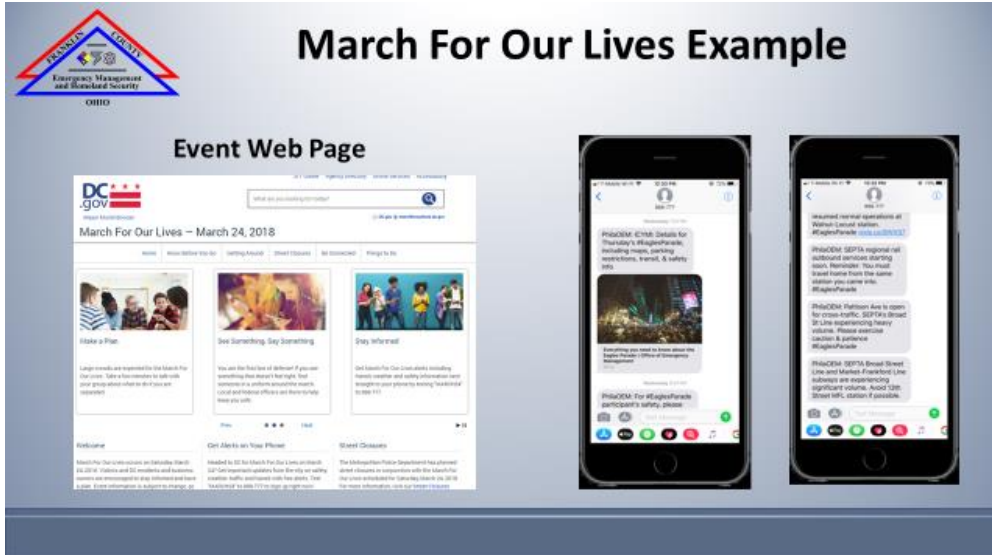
FRANKLIN COUNTY
Emergency Management and Homeland Security
OHIO

March For Our Lives Example

Event Web Page

DC .gov

March For Our Lives – March 24, 2018

Make a Plan

See Something, Say Something

Stay Informed

Welcome

Get Alerts on Your Phone

Street Closures

PhilaOEM: ICYMI: Details for Thursday's #EaglesParade, including maps, parking restrictions, transit, & safety info

PhilaOEM: For #EaglesParade participant's safety, please

resumed normal operations at Walnut-Locust station. #EaglesParade

PhilaOEM: SEPTA regional rail outbound services starting soon. Reminder: You must travel home from the same station you came into. #EaglesParade

PhilaOEM: Pattison Ave is open for cross-traffic. SEPTA's Broad St Line experiencing heavy volume. Please exercise caution & patience #EaglesParade

PhilaOEM: SEPTA Broad Street Line and Market-Frankford Line subways are experiencing significant volume. Avoid 13th Street MFL station if possible.